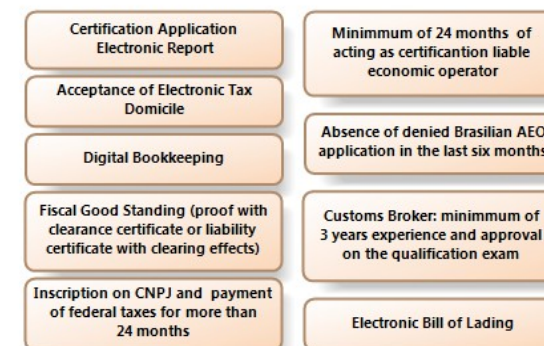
Certification Application Electronic Report

Acceptance of Electronic Tax Domicile

Digital Bookkeeping

Fiscal Good Standing (proof with clearance certificate or liability certificate with clearing effects)

Inscription on CNPJ and payment of federal taxes for more than 24 months

Minimmum of 24 months of acting as certificantion liable economic operator

Absence of denied Brasilian AEO application in the last six months

Customs Broker: minimmum of 3 years experience and approval on the qualification exam

Electronic Bill of Lading